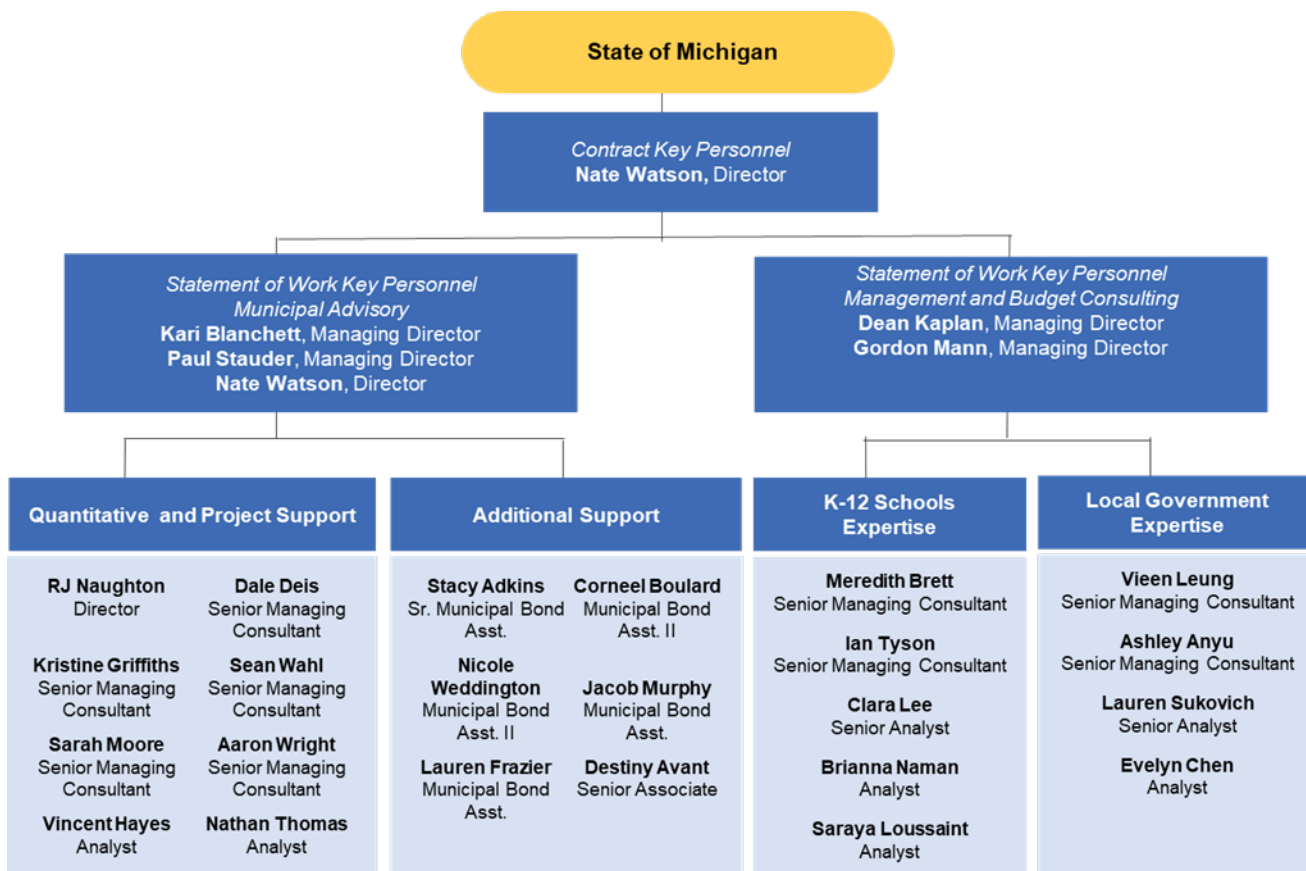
State of Michigan

Contract Key Personnel
Nate Watson, Director

Statement of Work Key Personnel
Municipal Advisory
Kari Blanchett, Managing Director
Paul Stauder, Managing Director
Nate Watson, Director

Statement of Work Key Personnel
Management and Budget Consulting
Dean Kaplan, Managing Director
Gordon Mann, Managing Director

Quantitative and Project Support

RJ Naughton
Director

Dale Deis
Senior Managing Consultant

Kristine Griffiths
Senior Managing Consultant

Sean Wahl
Senior Managing Consultant

Sarah Moore
Senior Managing Consultant

Aaron Wright
Senior Managing Consultant

Vincent Hayes
Analyst

Nathan Thomas
Analyst

Additional Support

Stacy Adkins
Sr. Municipal Bond Asst.

Corneel Boulard
Municipal Bond Asst. II

Nicole Weddington
Municipal Bond Asst. II

Jacob Murphy
Municipal Bond Asst.

Lauren Frazier
Municipal Bond Asst.

Destiny Avant
Senior Associate

K-12 Schools Expertise

Meredith Brett
Senior Managing Consultant

Ian Tyson
Senior Managing Consultant

Clara Lee
Senior Analyst

Brianna Naman
Analyst

Saraya Loussaint
Analyst

Local Government Expertise

Vieen Leung
Senior Managing Consultant

Ashley Anyu
Senior Managing Consultant

Lauren Sukovich
Senior Analyst

Evelyn Chen
Analyst